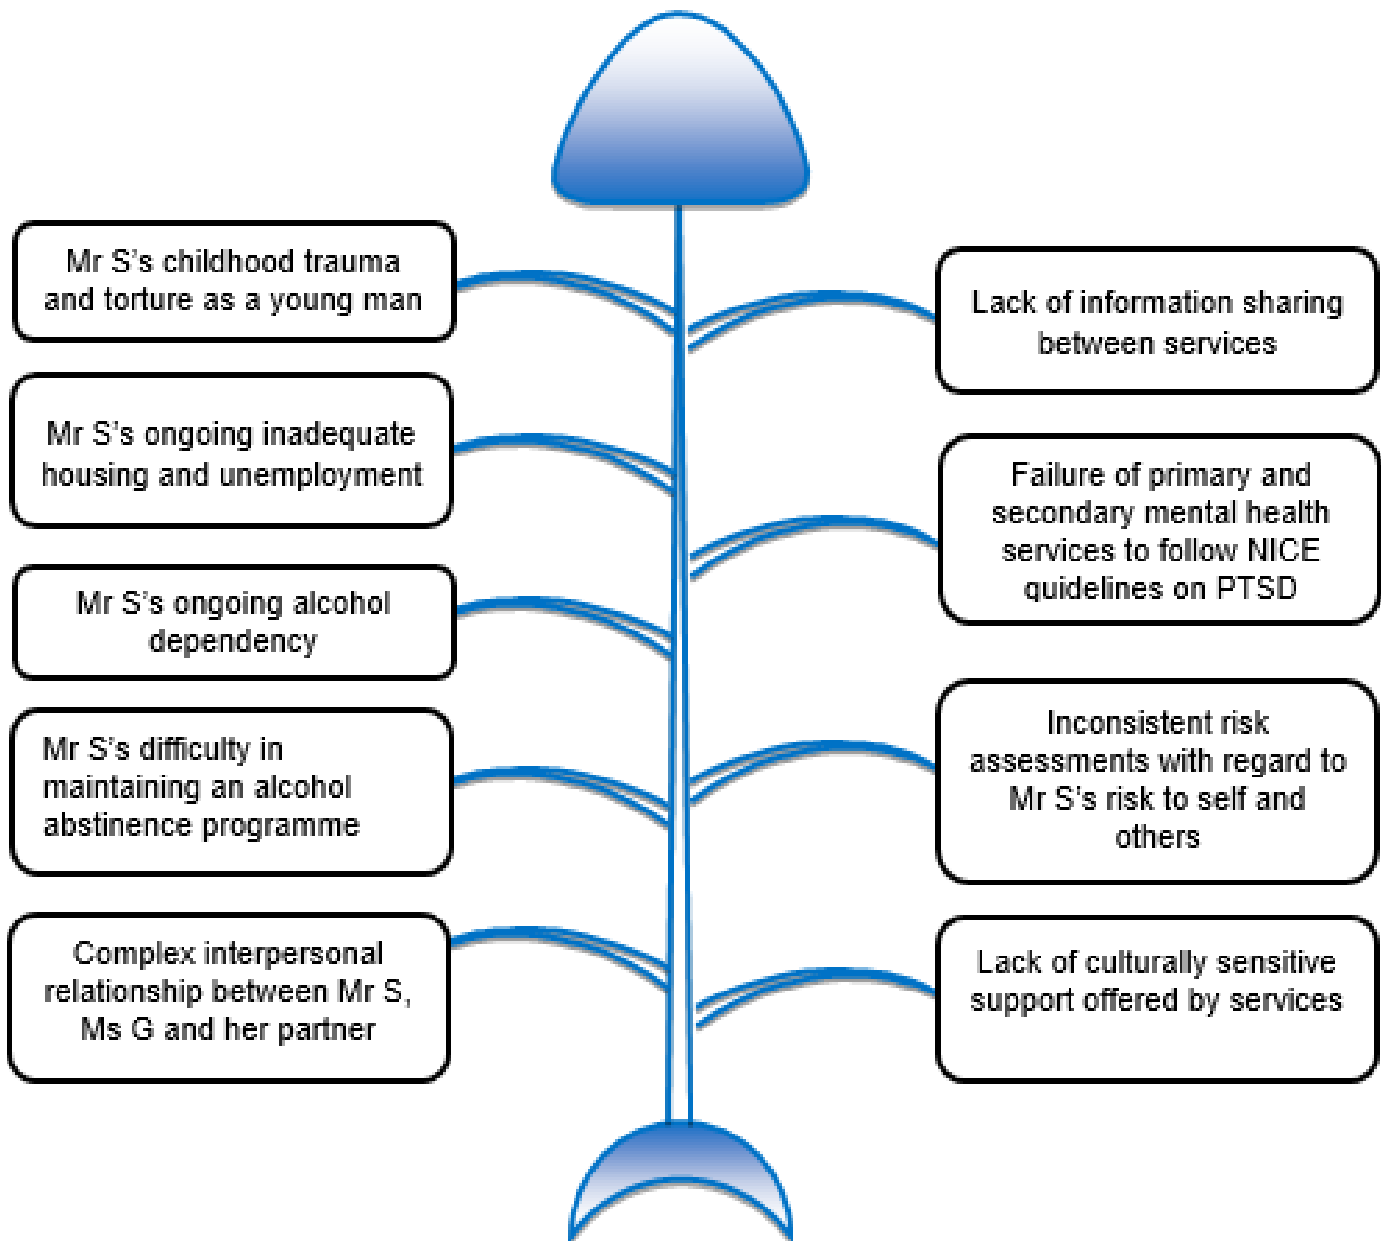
Mr S's childhood trauma and torture as a young man

Mr S's ongoing inadequate housing and unemployment

Mr S's ongoing alcohol dependency

Mr S's difficulty in maintaining an alcohol abstinence programme

Complex interpersonal relationship between Mr S, Ms G and her partner

Lack of information sharing between services

Failure of primary and secondary mental health services to follow NICE guidelines on PTSD

Inconsistent risk assessments with regard to Mr S's risk to self and others

Lack of culturally sensitive support offered by services